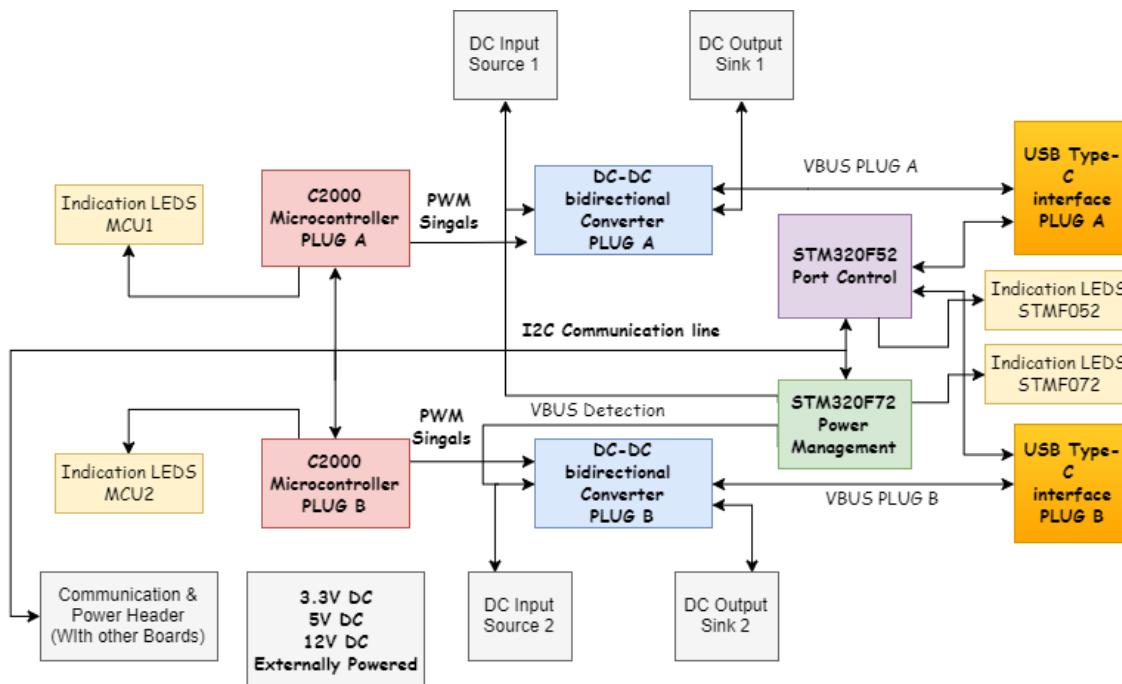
DC Input Source 1

DC Output Sink 1

Indication LEDS MCU1

C2000 Microcontroller PLUG A

PWM Singals

DC-DC bidirectional Converter PLUG A

VBUS PLUG A

USB Type-C interface PLUG A

STM320F52 Port Control

Indication LEDS STMF052

I2C Communication line

Indication LEDS STMF072

STM320F72 Power Management

VBUS Detection

PWM Singals

Indication LEDS MCU2

C2000 Microcontroller PLUG B

DC-DC bidirectional Converter PLUG B

VBUS PLUG B

USB Type-C interface PLUG B

Communication & Power Header (WIth other Boards)

3.3V DC
5V DC
12V DC
Externally Powered

DC Input Source 2

DC Output Sink 2